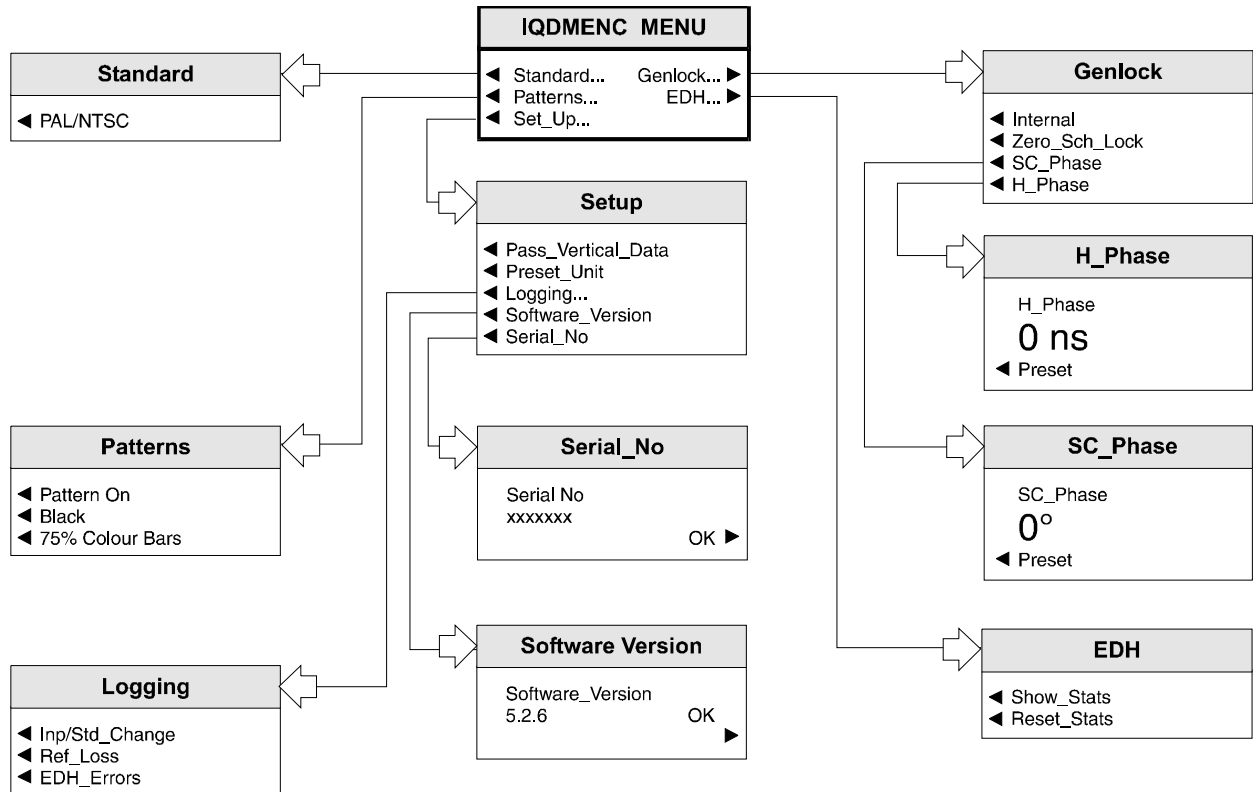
IQDMENC MENU

◀ Standard...
◀ Patterns...
◀ Set_Up...
Genlock... ▶
EDH... ▶

Standard

◀ PAL/NTSC

Genlock

◀ Internal
◀ Zero_Sch_Lock
◀ SC_Phase
◀ H_Phase

Setup

◀ Pass_Vertical_Data
◀ Preset_Unit
◀ Logging...
◀ Software_Version
◀ Serial_No

H_Phase

H_Phase
0 ns
◀ Preset

Patterns

◀ Pattern On
◀ Black
◀ 75% Colour Bars

Serial_No

Serial No
xxxxxxx
OK ▶

SC_Phase

SC_Phase
0°
◀ Preset

Software Version

Software_Version
5.2.6
OK
▶

EDH

◀ Show_Stats
◀ Reset_Stats

Logging

◀ Inp/Std_Change
◀ Ref_Loss
◀ EDH_Errors